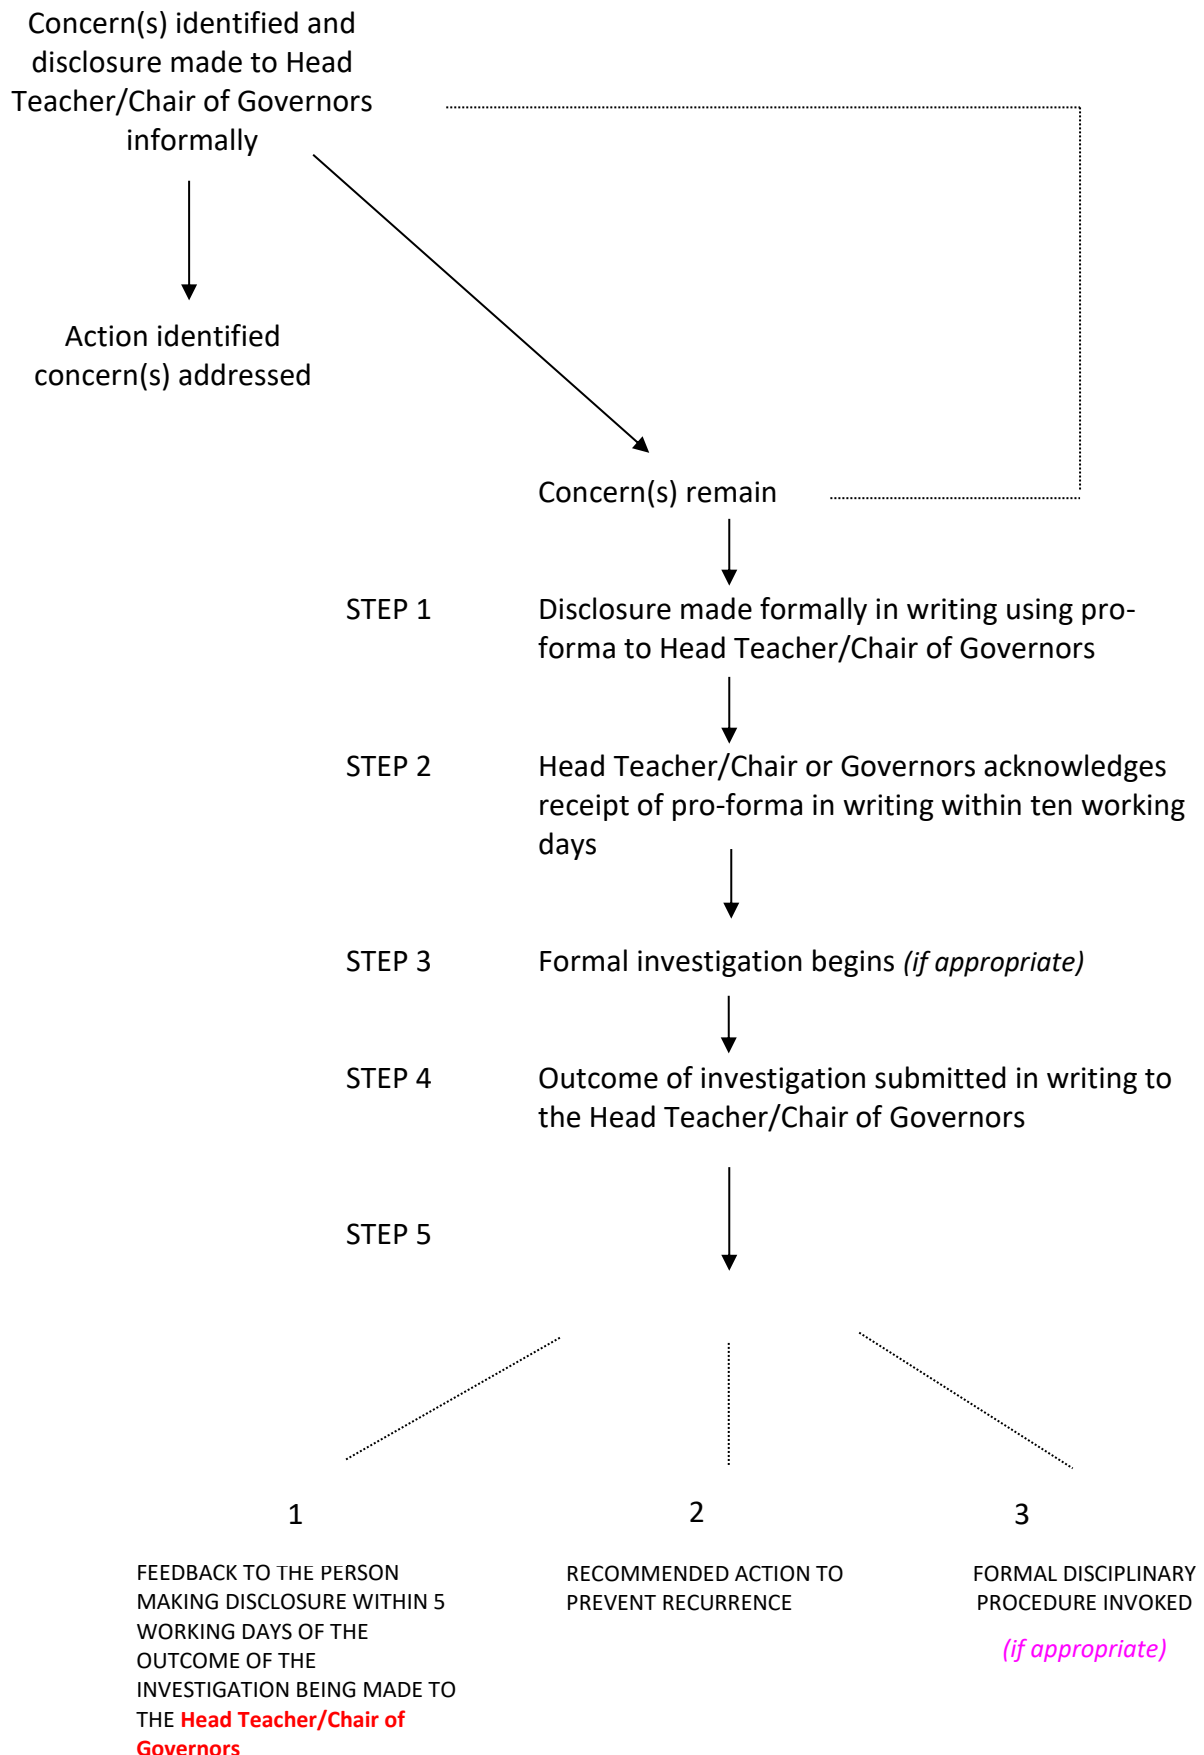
Concern(s) identified and disclosure made to Head Teacher/Chair of Governors informally

Action identified concern(s) addressed

Concern(s) remain

STEP 1

Disclosure made formally in writing using pro-forma to Head Teacher/Chair of Governors

STEP 2

Head Teacher/Chair or Governors acknowledges receipt of pro-forma in writing within ten working days

STEP 3

Formal investigation begins *(if appropriate)*

STEP 4

Outcome of investigation submitted in writing to the Head Teacher/Chair of Governors

STEP 5

1

FEEDBACK TO THE PERSON MAKING DISCLOSURE WITHIN 5 WORKING DAYS OF THE OUTCOME OF THE INVESTIGATION BEING MADE TO THE **Head Teacher/Chair of Governors**

2

RECOMMENDED ACTION TO PREVENT RECURRENCE

3

FORMAL DISCIPLINARY PROCEDURE INVOKED

*(if appropriate)*